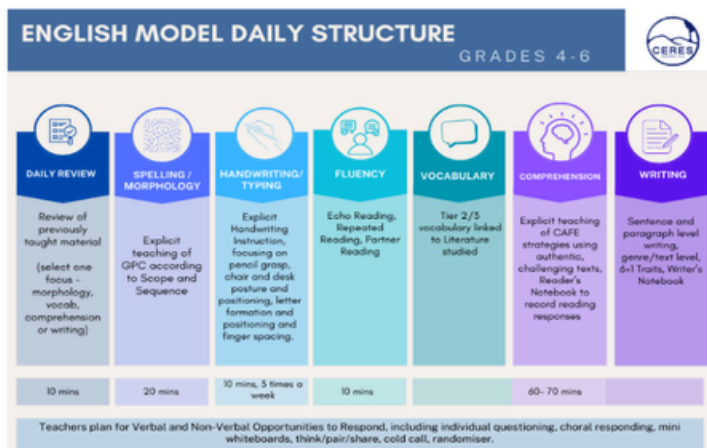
ENGLISH MODEL DAILY STRUCTURE

GRADES 4-6

CERES

DAILY REVIEW

Review of previously taught material

(select one focus - morphology, vocab, comprehension or writing)

10 mins

SPELLING / MORPHOLOGY

Explicit teaching of GPC according to Scope and Sequence

20 mins

HANDWRITING/ TYPING

Explicit Handwriting Instruction, focusing on pencil grasp, chair and desk posture and positioning, letter formation and positioning and finger spacing.

10 mins, 3 times a week

FLUENCY

Echo Reading, Repeated Reading, Partner Reading

10 mins

VOCABULARY

Tier 2/3 vocabulary linked to Literature studied

COMPREHENSION

Explicit teaching of CAFE strategies using authentic, challenging texts, Reader's Notebook to record reading responses

60- 70 mins

WRITING

Sentence and paragraph level writing, genre/text level, 6+1 Traits, Writer's Notebook

Teachers plan for Verbal and Non-Verbal Opportunities to Respond, including individual questioning, choral responding, mini whiteboards, think/pair/share, cold call, randomiser.